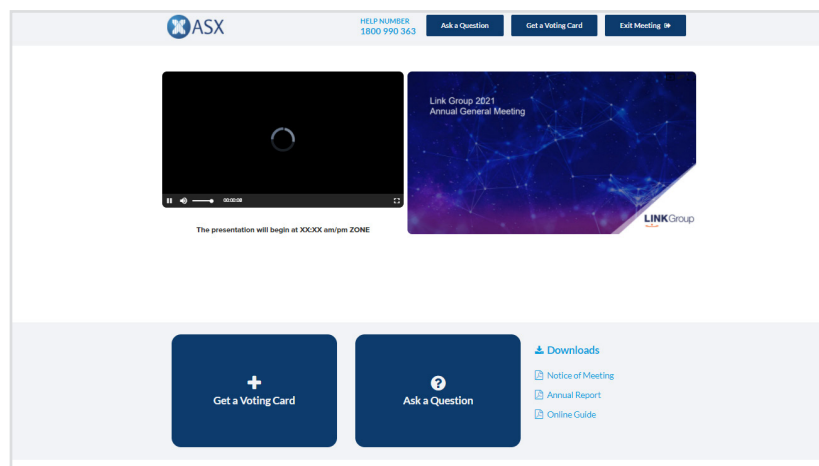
ASX

HELP NUMBER
1800 990 363

Ask a Question

Get a Voting Card

Exit Meeting

00:00:08

The presentation will begin at XX:XX am/pm ZONE

Link Group 2021
Annual General Meeting

LINK Group

Get a Voting Card

Ask a Question

Downloads

Notice of Meeting

Annual Report

Online Guide